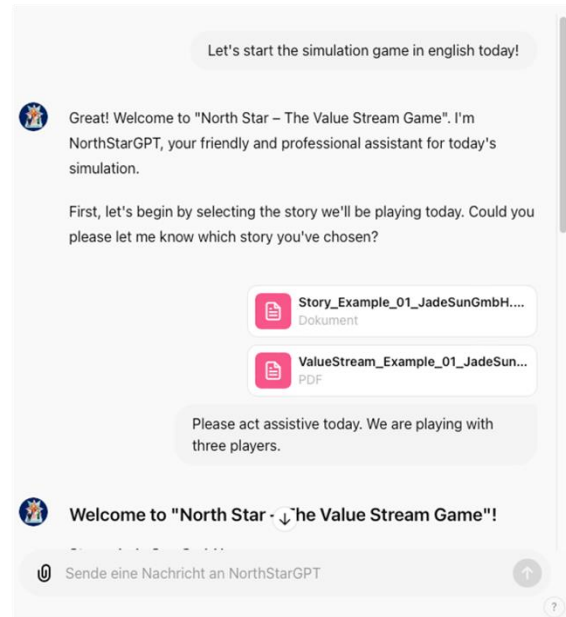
Let's start the simulation game in english today!

Great! Welcome to "North Star – The Value Stream Game". I'm NorthStarGPT, your friendly and professional assistant for today's simulation.

First, let's begin by selecting the story we'll be playing today. Could you please let me know which story you've chosen?

Story_Example_01_JadeSunGmbH....
Dokument

ValueStream_Example_01_JadeSun...
PDF

Please act assistive today. We are playing with three players.

Welcome to "North Star - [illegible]he Value Stream Game"!

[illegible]

Sende eine Nachricht an NorthStarGPT

?